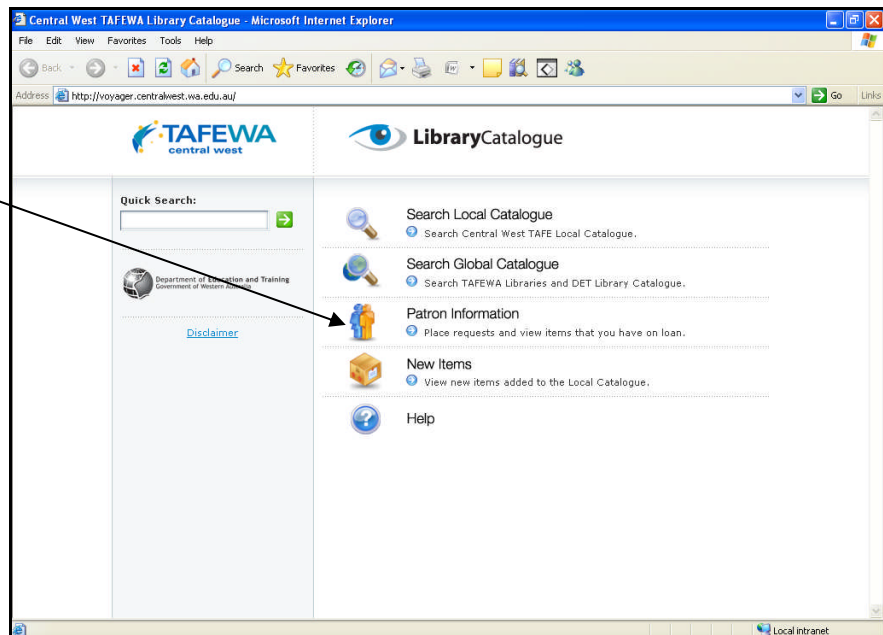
Central West TAFEWA Library Catalogue - Microsoft Internet Explorer

File Edit View Favorites Tools Help

Back Search Favorites

Address http://voyager.centralwest.wa.edu.au/ Go Links

TAFEWA central west

LibraryCatalogue

Quick Search:

Department of Education and Training Government of Western Australia

Disclaimer

Search Local Catalogue
Search Central West TAFE Local Catalogue.

Search Global Catalogue
Search TAFEWA Libraries and DET Library Catalogue.

Patron Information
Place requests and view items that you have on loan.

New Items
View new items added to the Local Catalogue.

Help

Local intranet